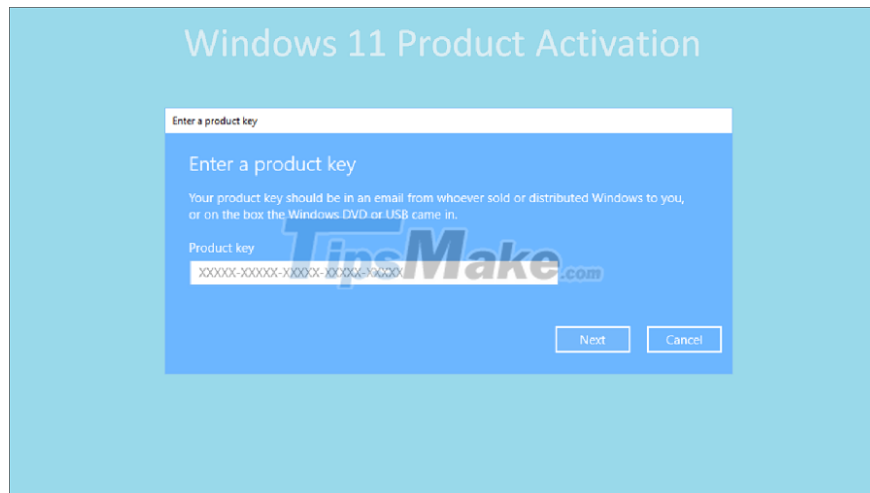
Windows 11 Product Activation

Enter a product key

Enter a product key

Your product key should be in an email from whoever sold or distributed Windows to you, or on the box the Windows DVD or USB came in.

Product key

XXXXX-XXXXX-XXXXX-XXXXX-XXXXX

TipsMake.com

Next

Cancel